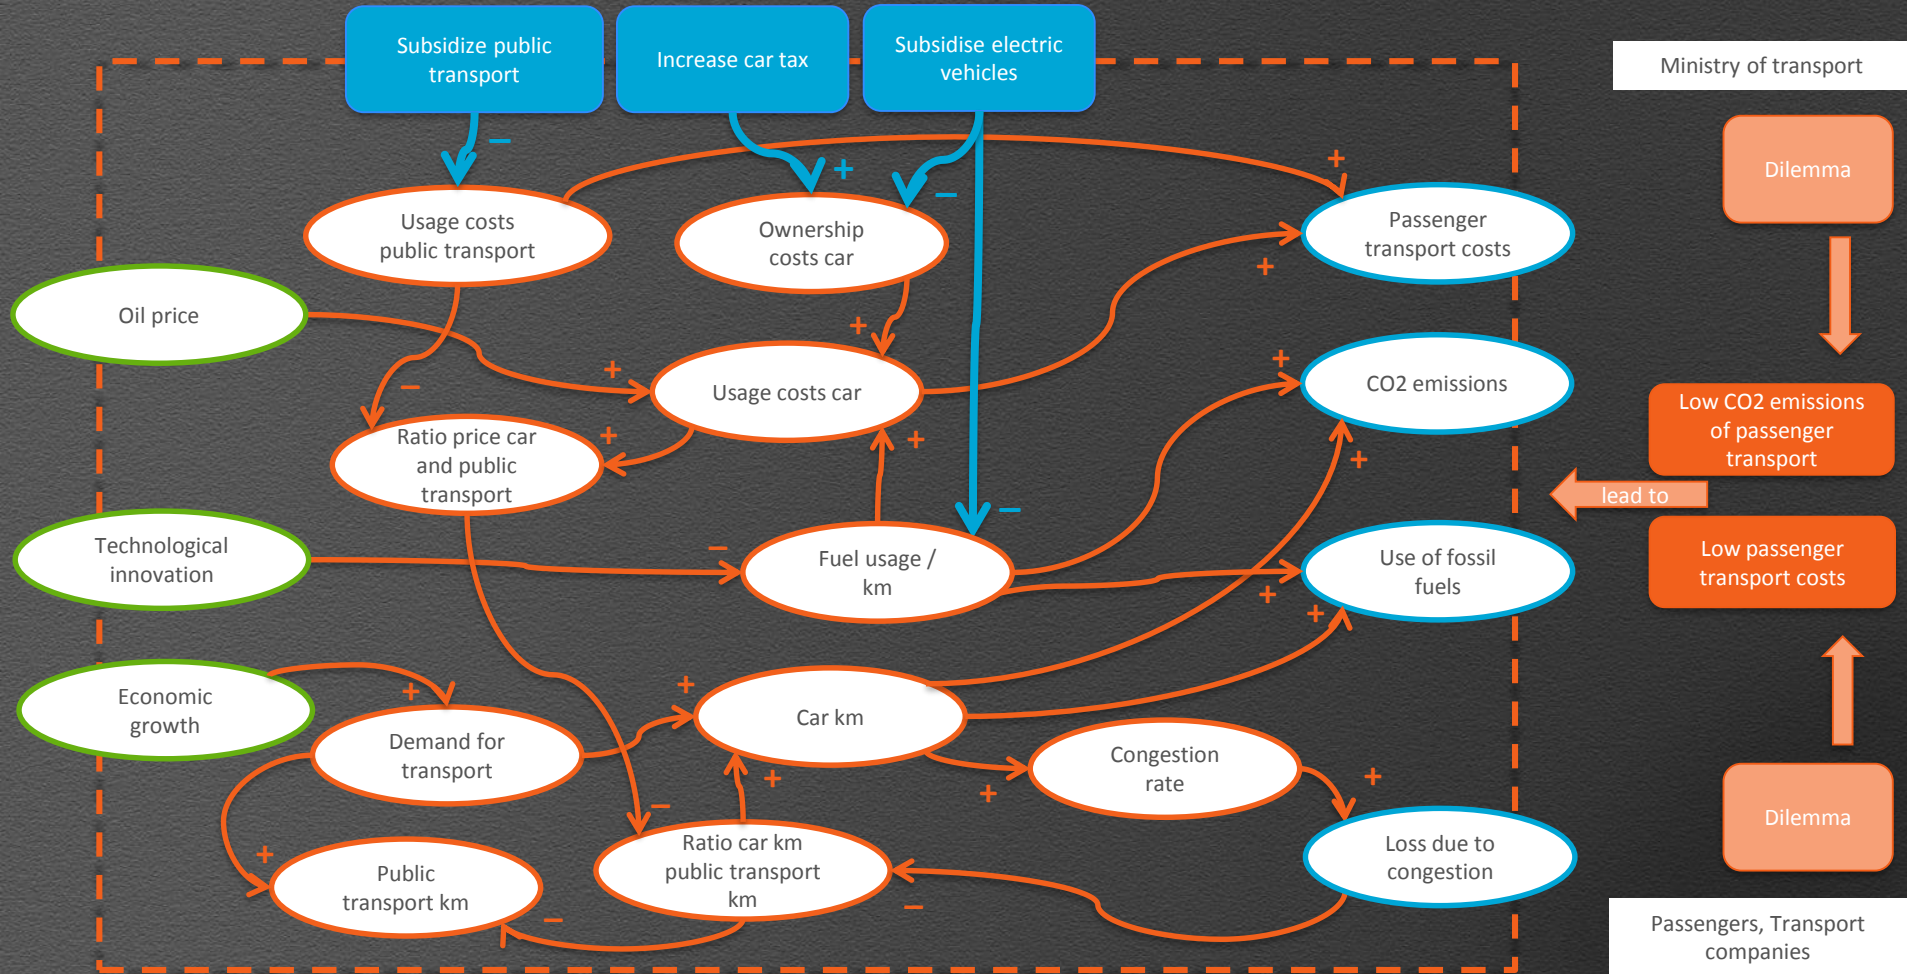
Subsidize public transport

Increase car tax

Subsidise electric vehicles

Ministry of transport

Dilemma

−

+

−

+

Usage costs public transport

Ownership costs car

Passenger transport costs

Oil price

+

+

Usage costs car

CO2 emissions

+

−

+

Ratio price car and public transport

+

+

Low CO2 emissions of passenger transport

lead to

Technological innovation

−

Fuel usage / km

−

Use of fossil fuels

+

Low passenger transport costs

+

Economic growth

+

+

Demand for transport

Car km

Congestion rate

+

+

+

−

+

Dilemma

Public transport km

Ratio car km public transport km

Loss due to congestion

−

−

Passengers, Transport companies